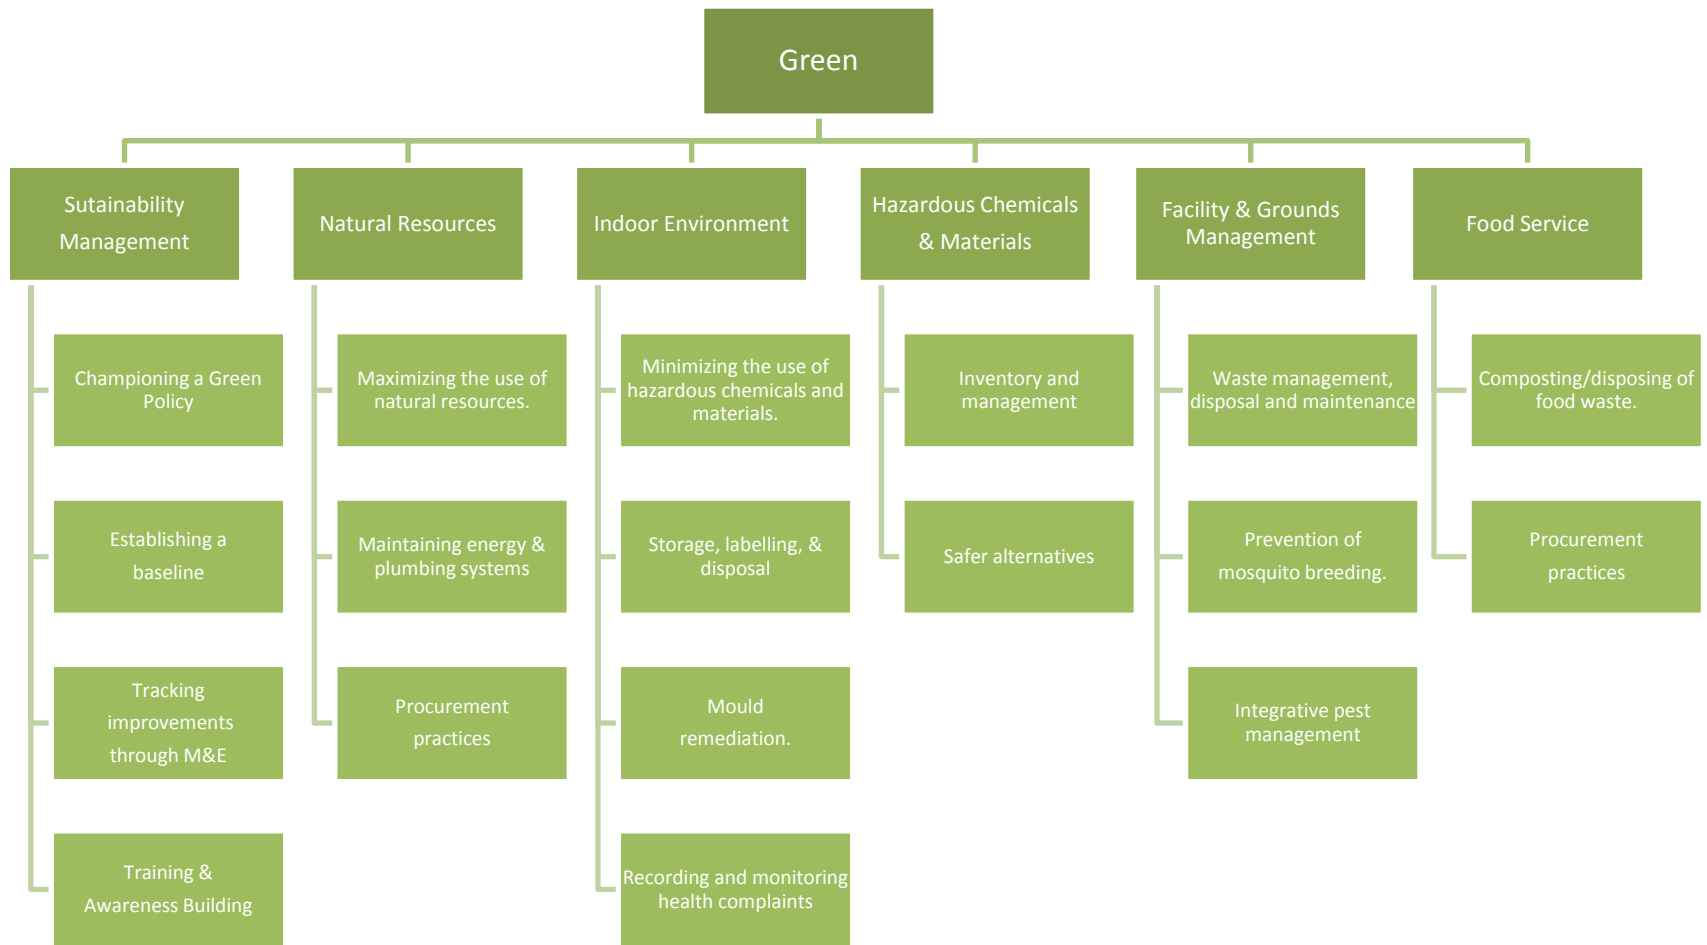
Green

Sutainability Management

Championing a Green Policy

Establishing a baseline

Tracking improvements through M&E

Training & Awareness Building

Natural Resources

Maximizing the use of natural resources.

Maintaining energy & plumbing systems

Procurement practices

Indoor Environment

Minimizing the use of hazardous chemicals and materials.

Storage, labelling, & disposal

Mould remediation.

Recording and monitoring health complaints

Hazardous Chemicals & Materials

Inventory and management

Safer alternatives

Facility & Grounds Management

Waste management, disposal and maintenance

Prevention of mosquito breeding.

Integrative pest management

Food Service

Composting/disposing of food waste.

Procurement practices